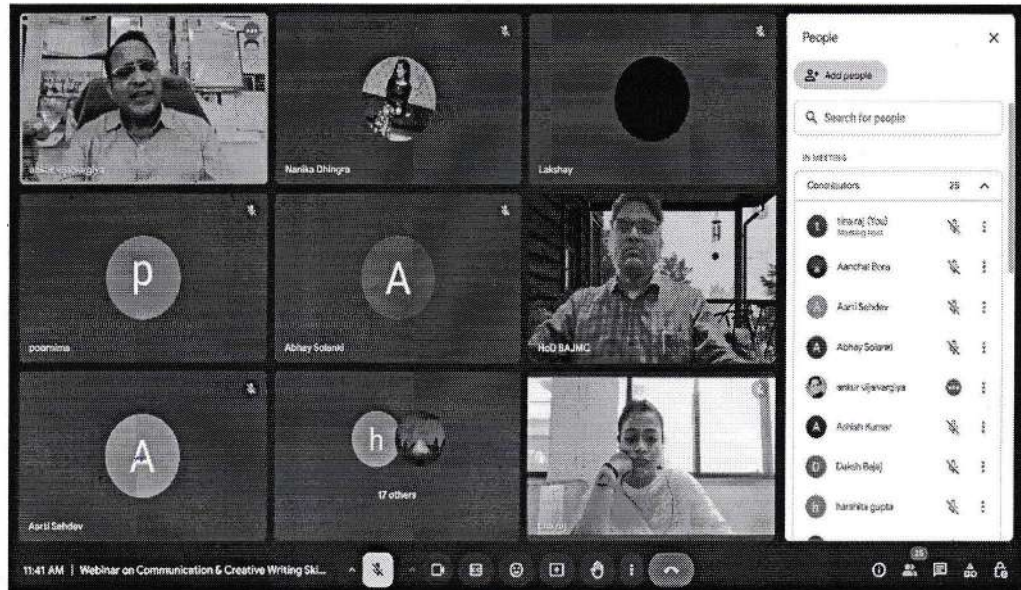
ankur vijaivargiya

Nanika Dhingra

Lakshay

p

poornima

A

Abhay Solanki

HoD BAJMC

A

Aarti Sehdev

h

17 others

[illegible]

People

Add people

Search for people

IN MEETING

Contributors 25

tina raj (You) Meeting host

Aanchal Bora

Aarti Sehdev

Abhay Solanki

ankur vijaivargiya

Ashish Kumar

Daksh Bajaj

harshita gupta

11:41 AM | Webinar on Communication & Creative Writing Ski...

25